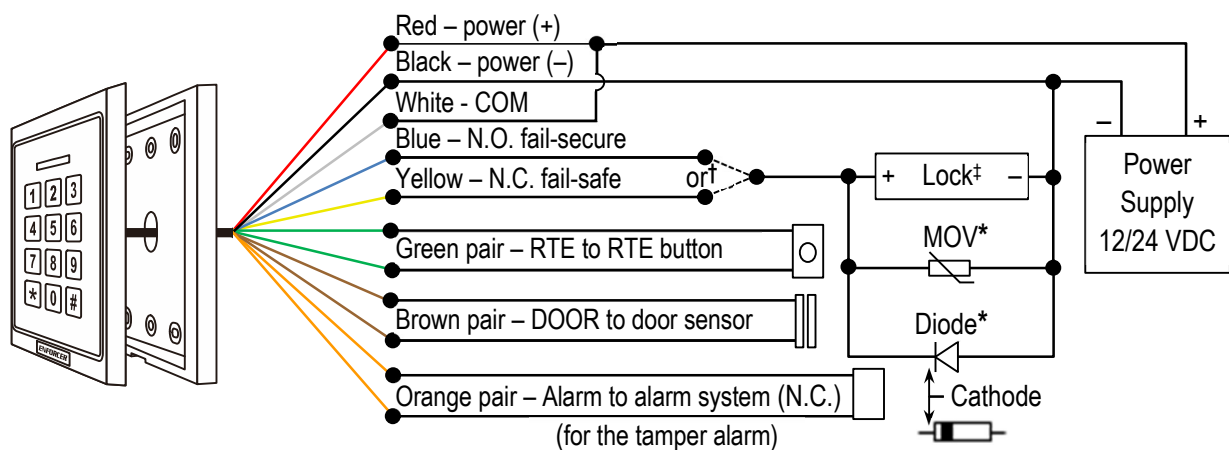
1 2 3
4 5 6
7 8 9
* 0 #
ENFORCER

Red – power (+)
Black – power (–)
White - COM
Blue – N.O. fail-secure
Yellow – N.C. fail-safe
or†
Green pair – RTE to RTE button
Brown pair – DOOR to door sensor
Orange pair – Alarm to alarm system (N.C.)
(for the tamper alarm)

+ Lock‡ –
MOV*
Diode*
Cathode

– +
Power Supply 12/24 VDC